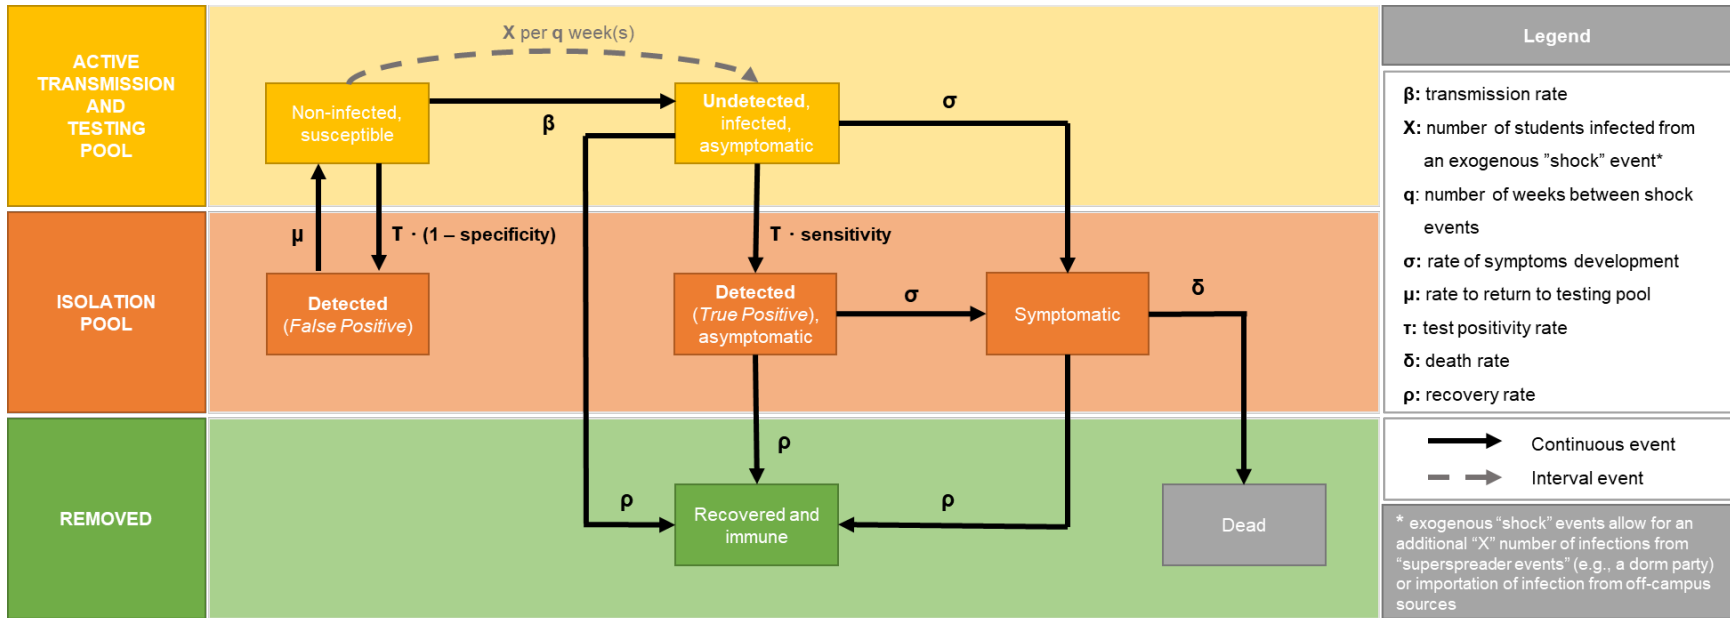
ACTIVE TRANSMISSION AND TESTING POOL

X per q week(s)

Non-infected, susceptible

β

Undetected, infected, asymptomatic

σ

ISOLATION POOL

μ

T · (1 – specificity)

T · sensitivity

Detected (False Positive)

Detected (True Positive), asymptomatic

σ

Symptomatic

δ

REMOVED

ρ

ρ

ρ

Recovered and immune

Dead

Legend

β: transmission rate

X: number of students infected from an exogenous "shock" event*

q: number of weeks between shock events

σ: rate of symptoms development

μ: rate to return to testing pool

τ: test positivity rate

δ: death rate

ρ: recovery rate

Continuous event

Interval event

* exogenous "shock" events allow for an additional "X" number of infections from "superspreader events" (e.g., a dorm party) or importation of infection from off-campus sources